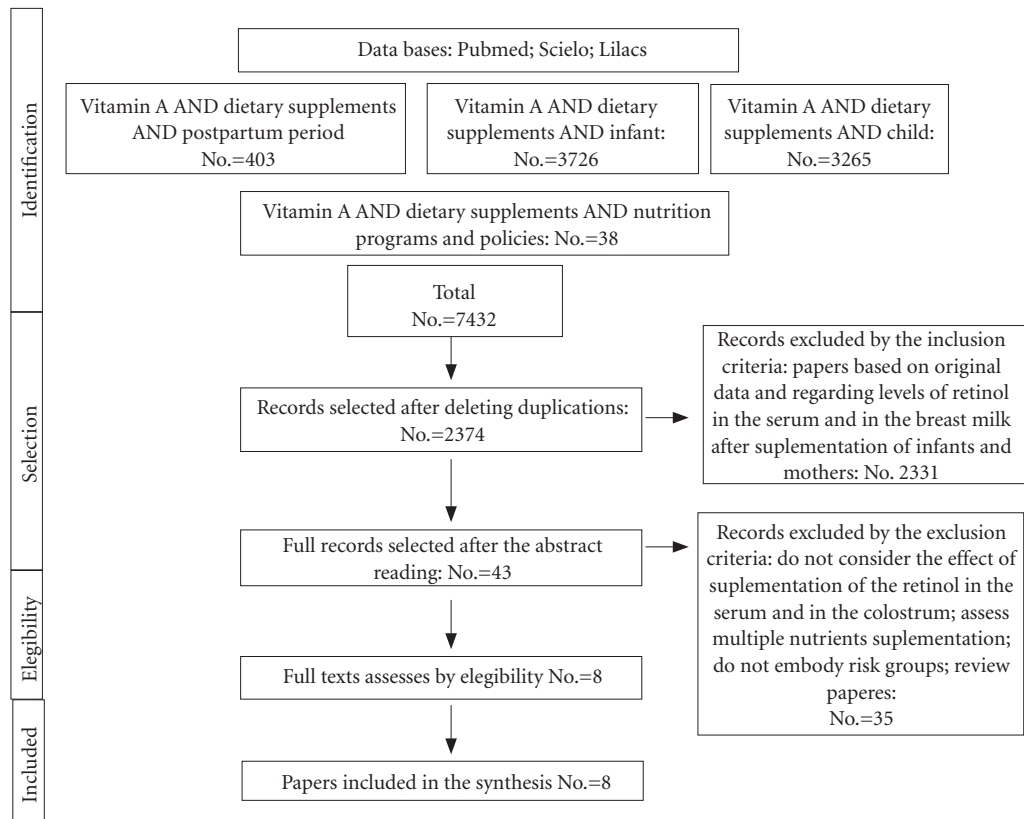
Identification

Data bases: Pubmed; Scielo; Lilacs

Vitamin A AND dietary supplements AND postpartum period No.=403

Vitamin A AND dietary supplements AND infant: No.=3726

Vitamin A AND dietary supplements AND child: No.=3265

Vitamin A AND dietary supplements AND nutrition programs and policies: No.=38

Total No.=7432

Selection

Records selected after deleting duplications: No.=2374

Records excluded by the inclusion criteria: papers based on original data and regarding levels of retinol in the serum and in the breast milk after suplementation of infants and mothers: No. 2331

Full records selected after the abstract reading: No.=43

Records excluded by the exclusion criteria: do not consider the effect of suplementation of the retinol in the serum and in the colostrum; assess multiple nutrients suplementation; do not embody risk groups; review paperes: No.=35

Elegibility

Full texts assesses by elegibility No.=8

Included

Papers included in the synthesis No.=8